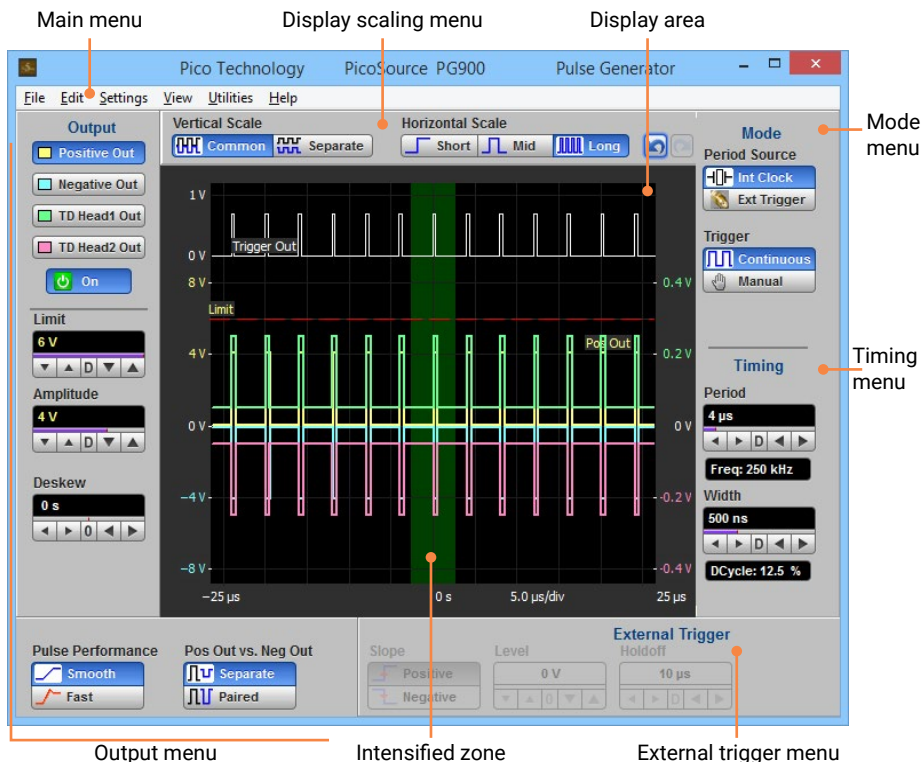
Main menu
Display scaling menu
Display area

Pico Technology PicoSource PG900 Pulse Generator

File Edit Settings View Utilities Help

Output
Positive Out
Negative Out
TD Head1 Out
TD Head2 Out
On

Limit
6 V
Amplitude
4 V
Deskew
0 s

Vertical Scale
Common
Separate

Horizontal Scale
Short
Mid
Long

1 V
0 V
Trigger Out
8 V
Limit
4 V
0 V
−4 V
−8 V
0.4 V
0.2 V
0 V
-0.2 V
-0.4 V
Pos Out
−25 µs
0 s
5.0 µs/div
25 µs

Mode
Period Source
Int Clock
Ext Trigger
Trigger
Continuous
Manual

Timing
Period
4 µs
Freq: 250 kHz
Width
500 ns
DCycle: 12.5 %

Mode menu
Timing menu

Pulse Performance
Smooth
Fast
Pos Out vs. Neg Out
Separate
Paired

External Trigger
Slope
Positive
Negative
Level
0 V
Holdoff
10 µs

Output menu
Intensified zone
External trigger menu